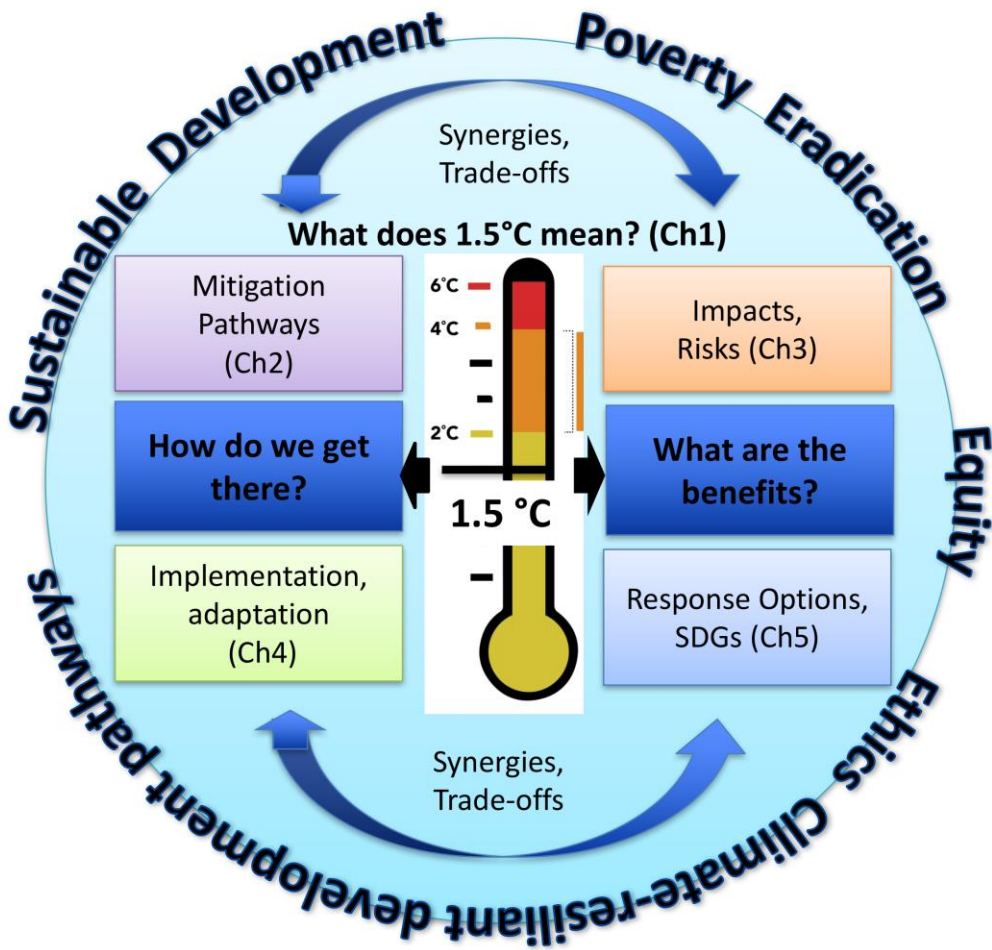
Sustainable Development

Poverty Eradication

Synergies, Trade-offs

What does 1.5°C mean? (Ch1)

Mitigation Pathways (Ch2)

6°C

4°C

2°C

Impacts, Risks (Ch3)

How do we get there?

What are the benefits?

1.5 °C

Equity

Implementation, adaptation (Ch4)

Response Options, SDGs (Ch5)

Synergies, Trade-offs

Ethics

Climate-resilient development pathways